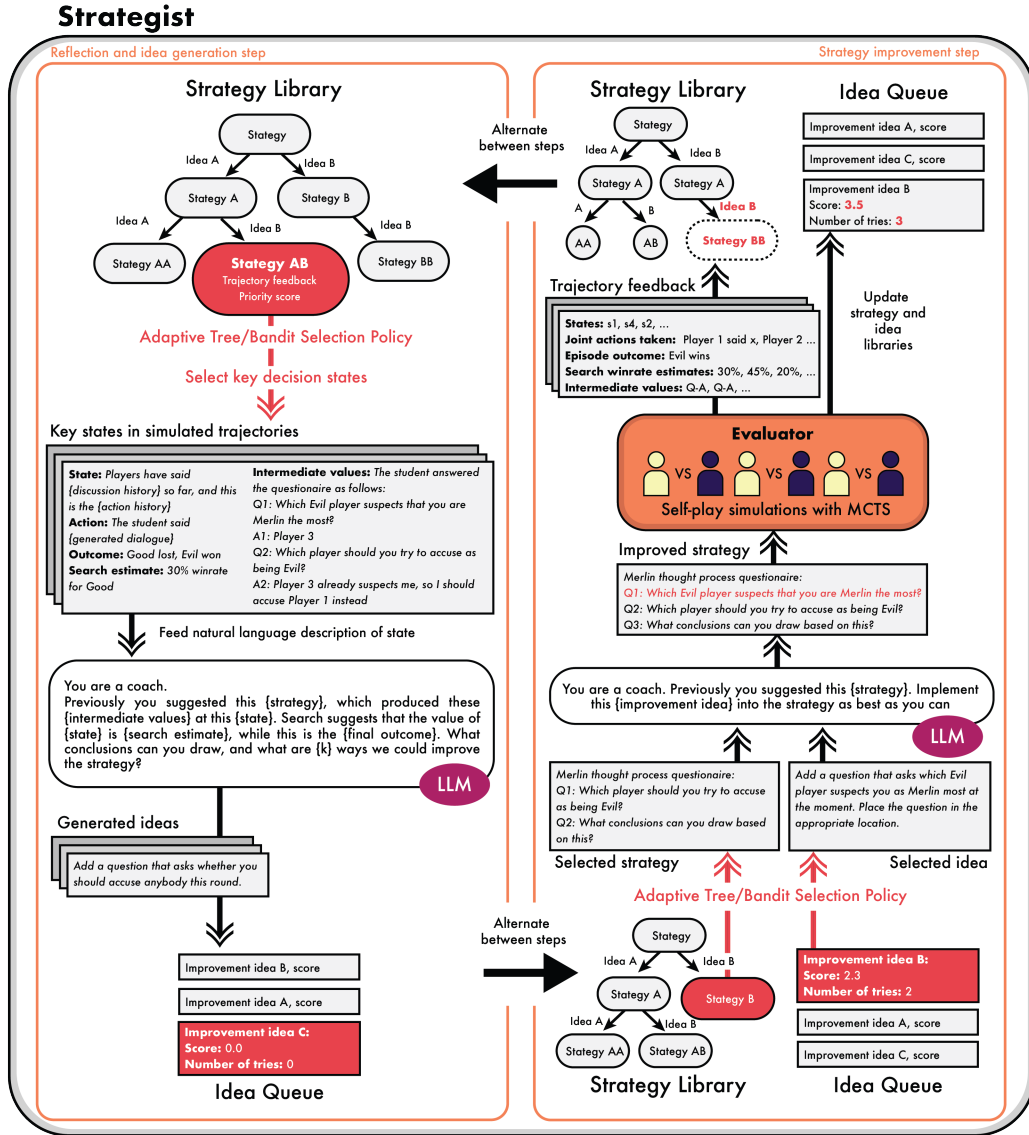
Strategist

Reflection and idea generation step

Strategy improvement step

Strategy Library

Stategy

Idea A

Idea B

Stategy A

Stategy B

Idea A

Idea B

Idea B

Stategy AA

Stategy AB
Trajectory feedback
Priority score

Stategy BB

Adaptive Tree/Bandit Selection Policy

Select key decision states

Key states in simulated trajectories

State: Players have said {discussion history} so far, and this is the {action history}
Action: The student said {generated dialogue}
Outcome: Good lost, Evil won
Search estimate: 30% winrate for Good

Intermediate values: The student answered the questionaire as follows:
Q1: Which Evil player suspects that you are Merlin the most?
A1: Player 3
Q2: Which player should you try to accuse as being Evil?
A2: Player 3 already suspects me, so I should accuse Player 1 instead

Feed natural language description of state

You are a coach.
Previously you suggested this {strategy}, which produced these {intermediate values} at this {state}. Search suggests that the value of {state} is {search estimate}, while this is the {final outcome}. What conclusions can you draw, and what are {k} ways we could improve the strategy?

LLM

Generated ideas

Add a question that asks whether you should accuse anybody this round.

Improvement idea B, score

Improvement idea A, score

Improvement idea C:
Score: 0.0
Number of tries: 0

Idea Queue

Alternate between steps

Strategy Library

Stategy

Idea A

Idea B

Stategy A

Stategy A

A

B

Idea B

AA

AB

Stategy BB

Idea Queue

Improvement idea A, score

Improvement idea C, score

Improvement idea B
Score: 3.5
Number of tries: 3

Trajectory feedback

States: s1, s4, s2, ...
Joint actions taken: Player 1 said x, Player 2 ...
Episode outcome: Evil wins
Search winrate estimates: 30%, 45%, 20%, ...
Intermediate values: Q-A, Q-A, ...

Update strategy and idea libraries

Evaluator

VS

VS

VS

Self-play simulations with MCTS

Improved strategy

Merlin thought process questionaire:
Q1: Which Evil player suspects that you are Merlin the most?
Q2: Which player should you try to accuse as being Evil?
Q3: What conclusions can you draw based on this?

You are a coach. Previously you suggested this {strategy}. Implement this {improvement idea} into the strategy as best as you can

LLM

Merlin thought process questionaire:
Q1: Which player should you try to accuse as being Evil?
Q2: What conclusions can you draw based on this?

Add a question that asks which Evil player suspects you as Merlin most at the moment. Place the question in the appropriate location.

Selected strategy

Selected idea

Adaptive Tree/Bandit Selection Policy

Alternate between steps

Stategy

Idea A

Idea B

Stategy A

Stategy B

Idea A

Idea B

Stategy AA

Stategy AB

Strategy Library

Improvement idea B:
Score: 2.3
Number of tries: 2

Improvement idea A, score

Improvement idea C, score

Idea Queue